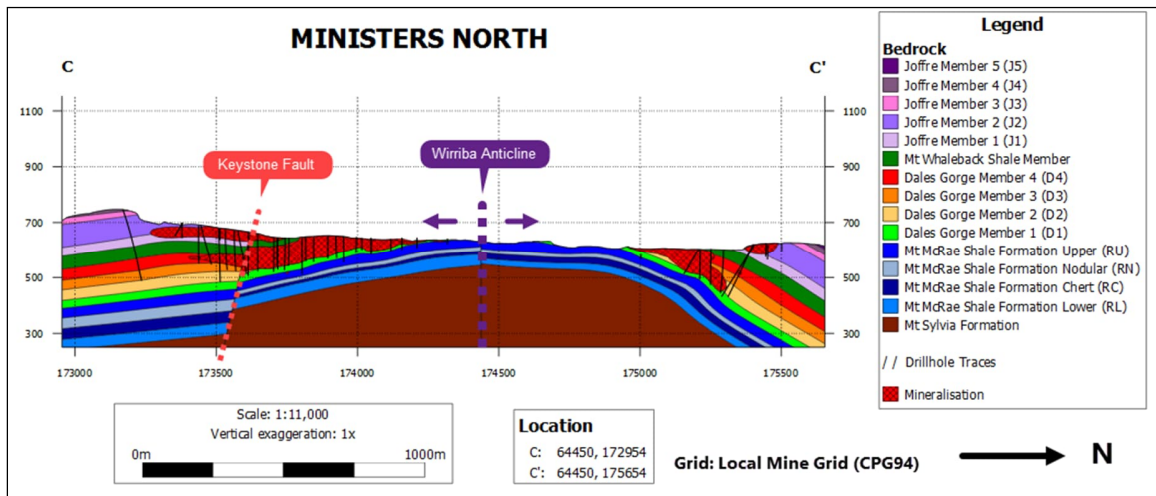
MINISTERS NORTH

C

C'

1100
900
700
500
300

1100
900
700
500
300

Keystone Fault

Wirriba Anticline

173000
173500
174000
174500
175000
175500

Legend
Bedrock
Joffre Member 5 (J5)
Joffre Member 4 (J4)
Joffre Member 3 (J3)
Joffre Member 2 (J2)
Joffre Member 1 (J1)
Mt Whaleback Shale Member
Dales Gorge Member 4 (D4)
Dales Gorge Member 3 (D3)
Dales Gorge Member 2 (D2)
Dales Gorge Member 1 (D1)
Mt McRae Shale Formation Upper (RU)
Mt McRae Shale Formation Nodular (RN)
Mt McRae Shale Formation Chert (RC)
Mt McRae Shale Formation Lower (RL)
Mt Sylvia Formation

/ / Drillhole Traces

Mineralisation

Scale: 1:11,000
Vertical exaggeration: 1x
0m
1000m

Location
C: 64450, 172954
C': 64450, 175654

Grid: Local Mine Grid (CPG94)

N